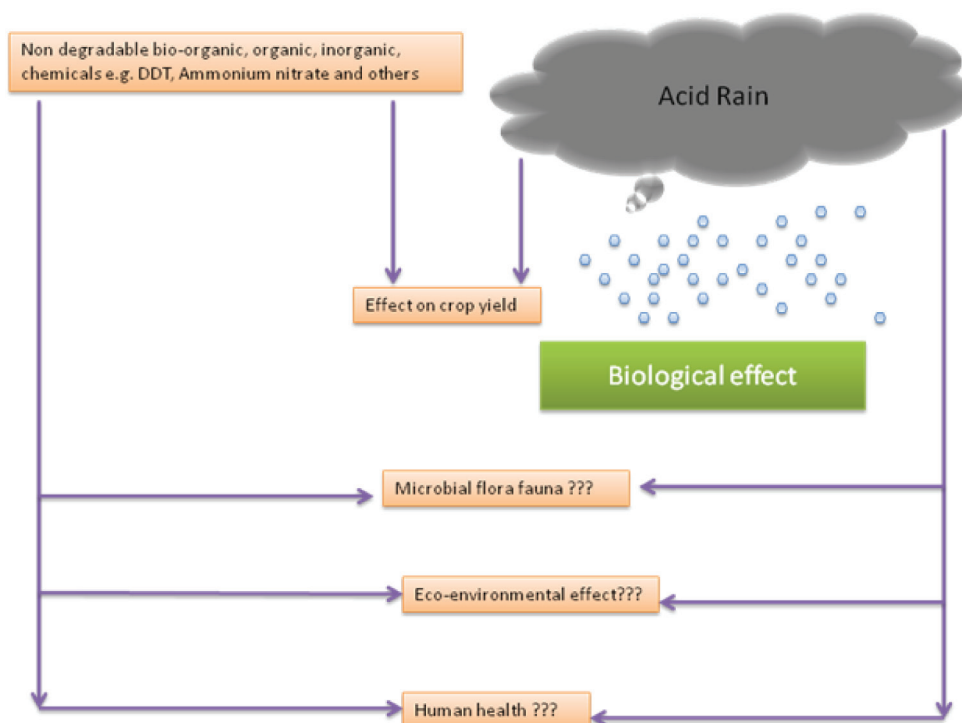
Non degradable bio-organic, organic, inorganic, chemicals e.g. DDT, Ammonium nitrate and others

Acid Rain

Effect on crop yield

Biological effect

Microbial flora fauna ???

Eco-environmental effect???

Human health ???